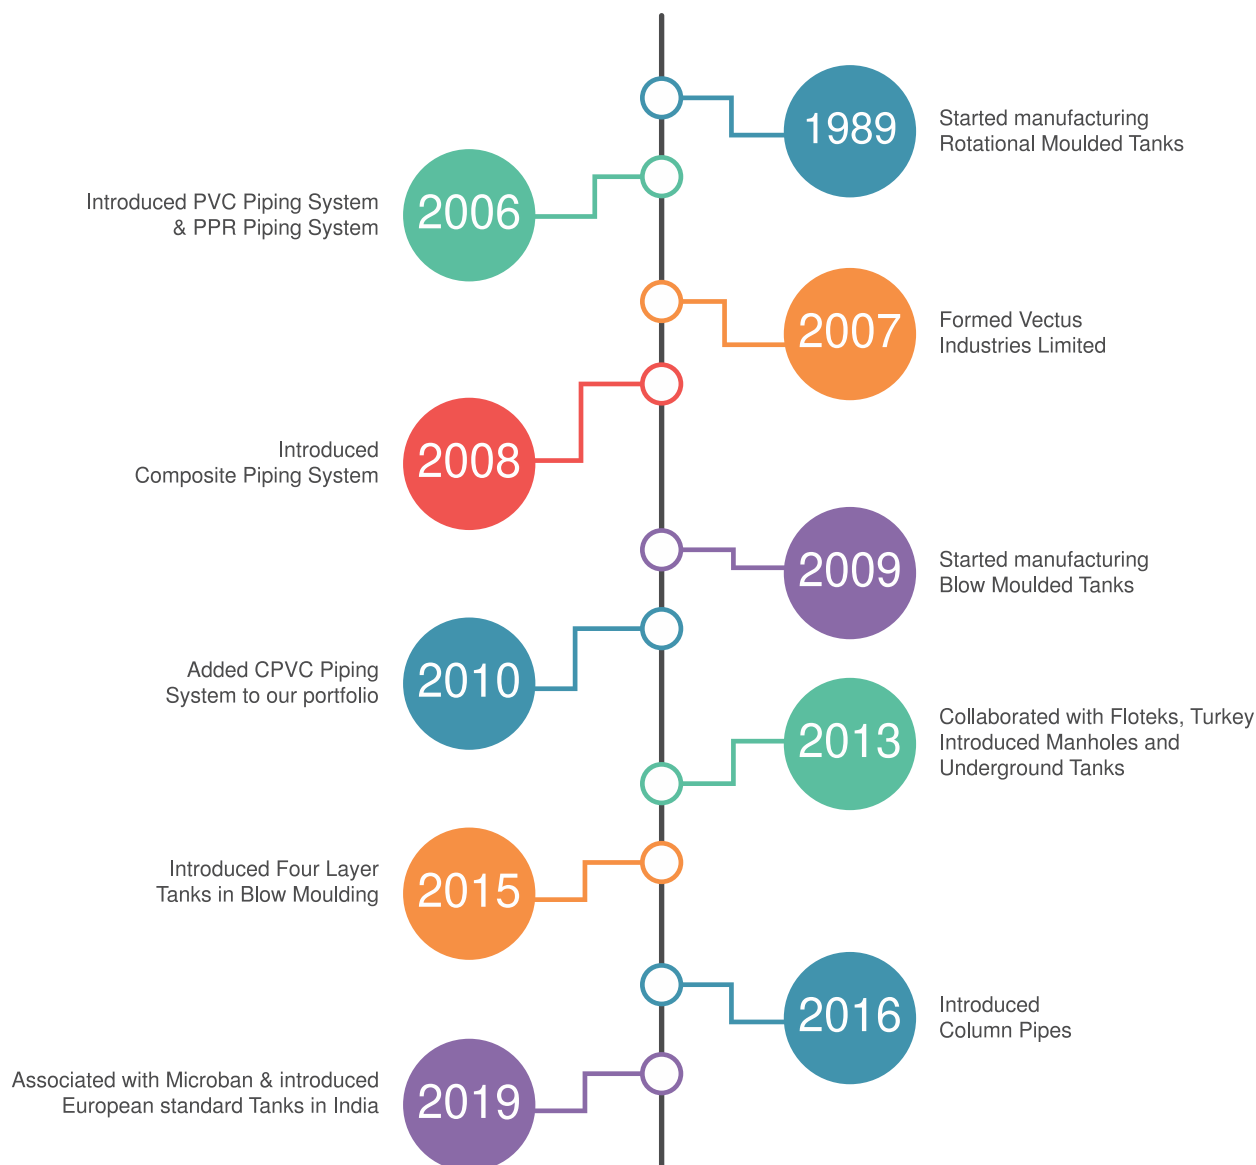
1989
Started manufacturing Rotational Moulded Tanks

Introduced PVC Piping System & PPR Piping System
2006

2007
Formed Vectus Industries Limited

Introduced Composite Piping System
2008

2009
Started manufacturing Blow Moulded Tanks

Added CPVC Piping System to our portfolio
2010

2013
Collaborated with Floteks, Turkey Introduced Manholes and Underground Tanks

Introduced Four Layer Tanks in Blow Moulding
2015

2016
Introduced Column Pipes

Associated with Microban & introduced European standard Tanks in India
2019